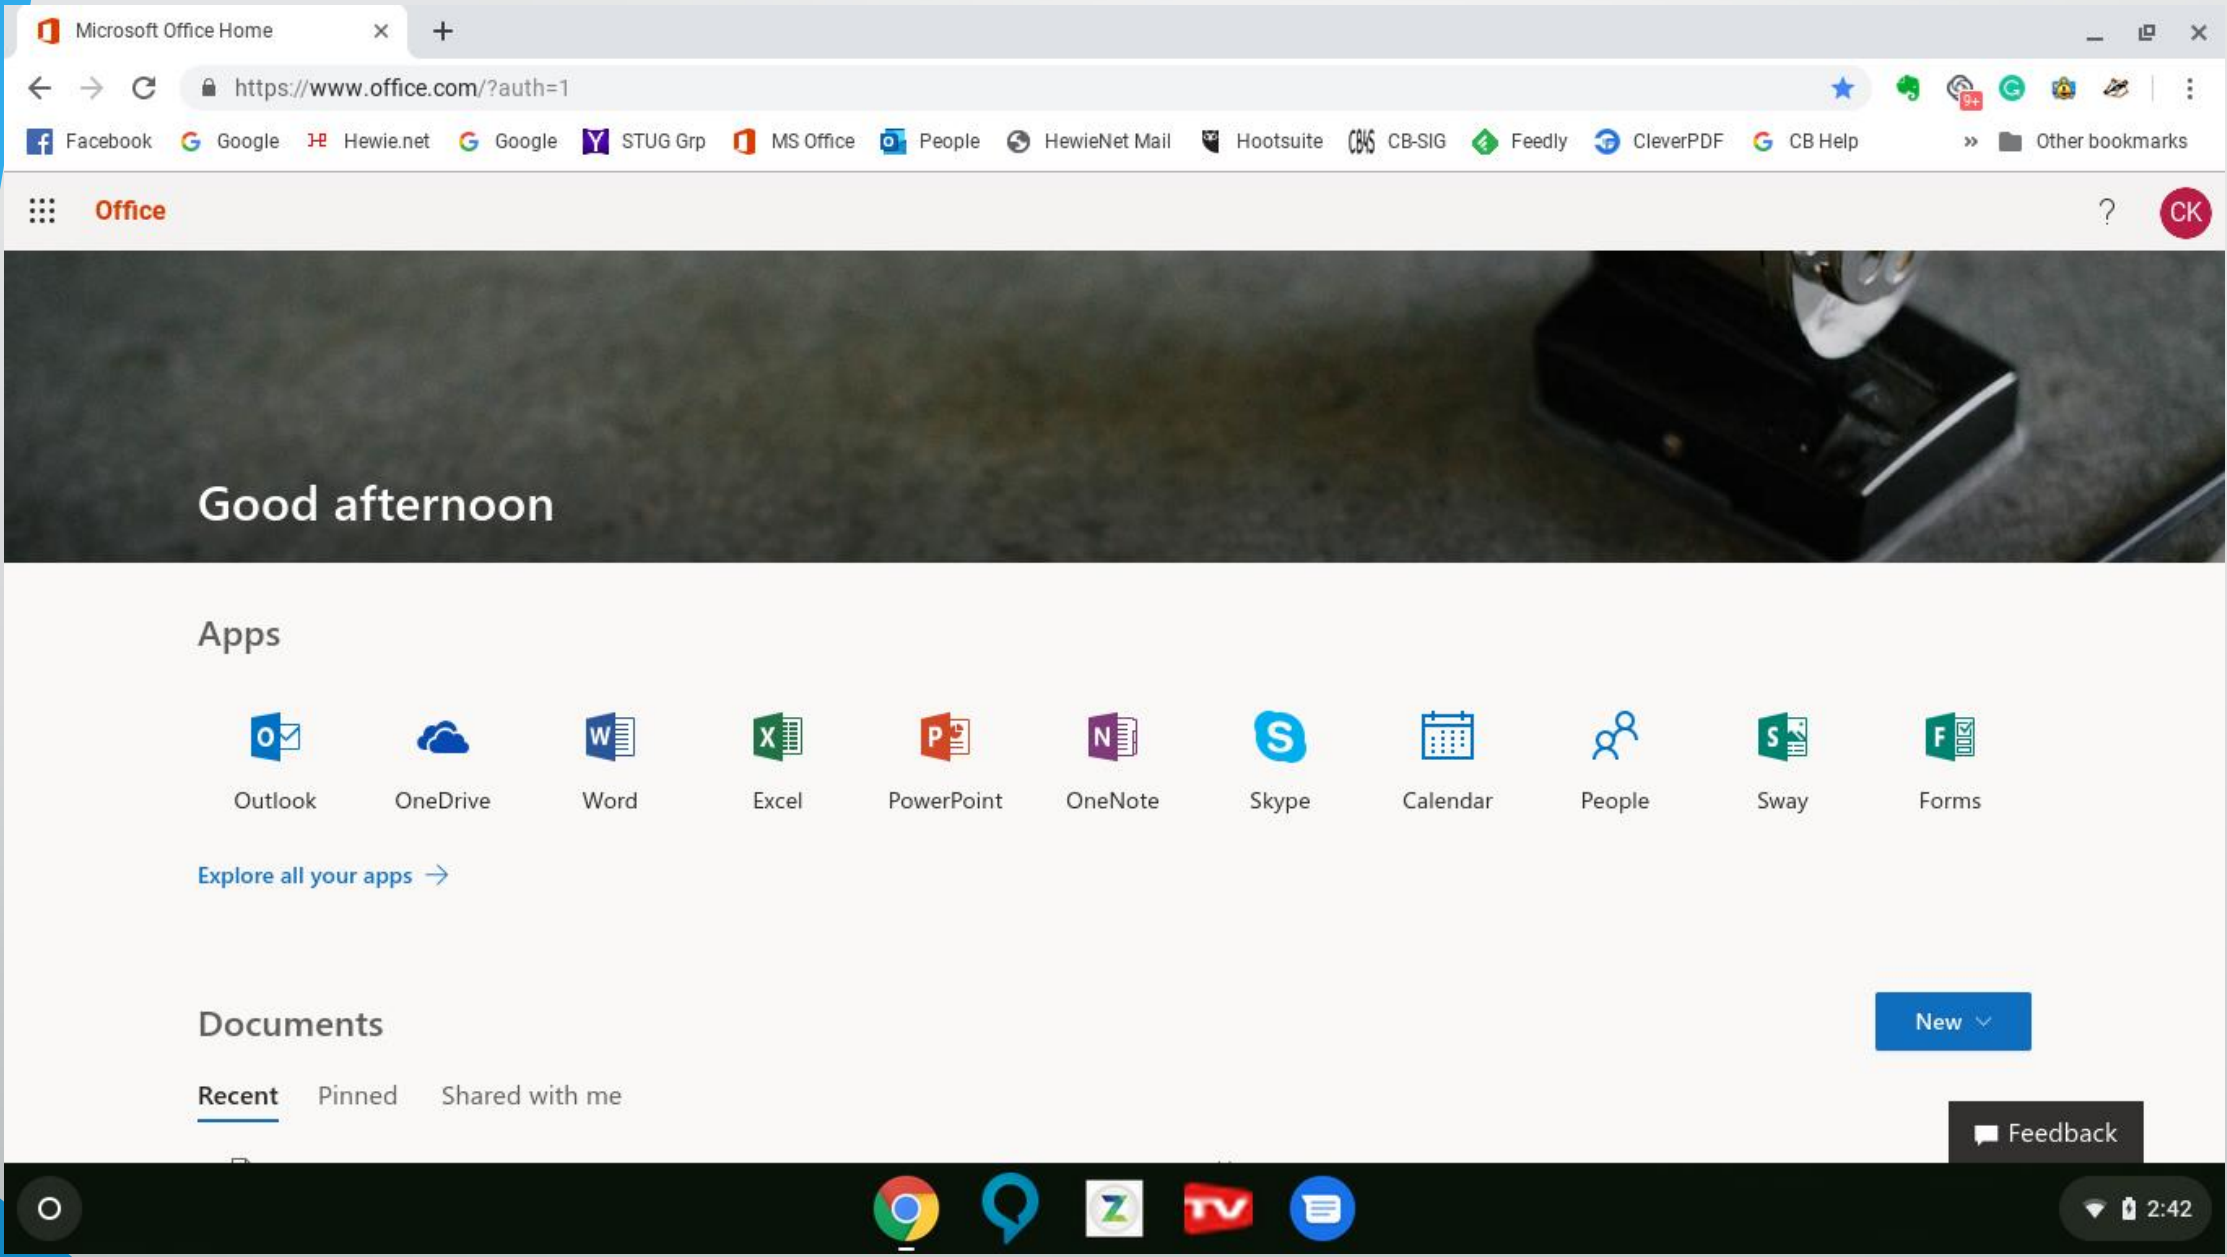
Microsoft Office Home

https://www.office.com/?auth=1

Facebook Google Hewie.net Google STUG Grp MS Office People HewieNet Mail Hootsuite CB-SIG Feedly CleverPDF CB Help » Other bookmarks

Office

CK

Good afternoon

Apps

Outlook OneDrive Word Excel PowerPoint OneNote Skype Calendar People Sway Forms

Explore all your apps →

Documents

New

Recent Pinned Shared with me

Feedback

2:42